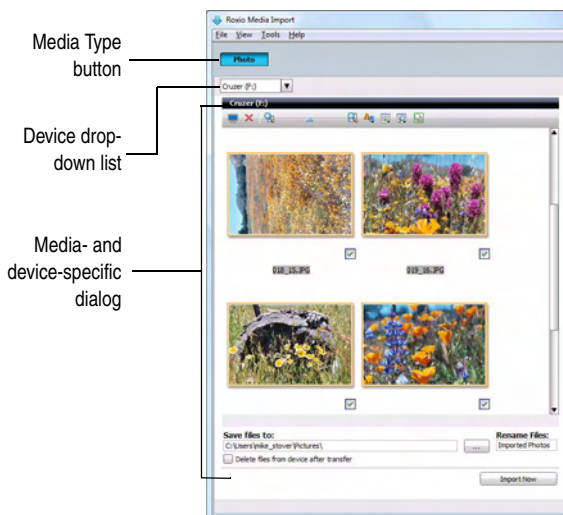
Media Type button

Device drop-down list

Media- and device-specific dialog

Roxio Media Import

File View Tools Help

Photo

Cruzer (F:)

Cruzer (F:)

018_15.JPG

019_16.JPG

Save files to:

C:\Users\mike_stover\Pictures\

...

Rename Files:

Imported Photos

Delete files from device after transfer

Import Now